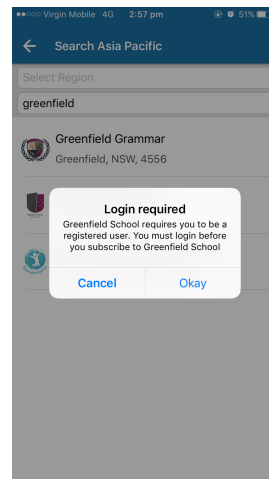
●●○○○ Virgin Mobile 4G 2:57 pm 51%

Search Asia Pacific

Select Region

greenfield

Greenfield Grammar
Greenfield, NSW, 4556

Login required
Greenfield School requires you to be a registered user. You must login before you subscribe to Greenfield School

Cancel
Okay